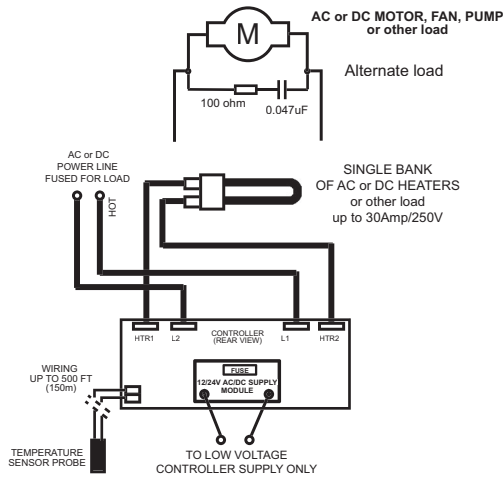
M

AC or DC MOTOR, FAN, PUMP or other load

Alternate load

100 ohm

0.047uF

AC or DC POWER LINE FUSED FOR LOAD

HOT

SINGLE BANK OF AC or DC HEATERS or other load up to 30Amp/250V

HTR1

L2

CONTROLLER (REAR VIEW)

L1

HTR2

WIRING UP TO 500 FT (150m)

FUSE

12/24V AC/DC SUPPLY MODULE

TEMPERATURE SENSOR PROBE

TO LOW VOLTAGE CONTROLLER SUPPLY ONLY